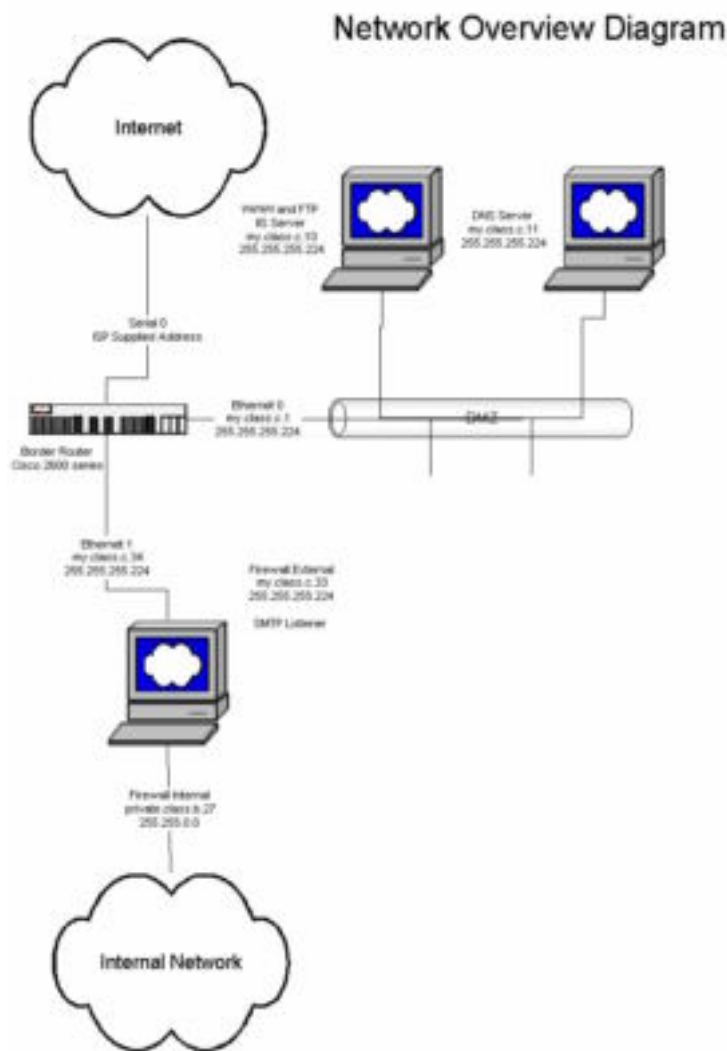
Network Overview Diagram

Internet

WWW and FTP
IIS Server
my class c.10
255.255.255.224

DNS Server
my class c.11
255.255.255.224

Serial 0
ISP Supplied Address

Ethernet 0
my class c.1
255.255.255.224

DMZ

Border Router
Cisco 2600 series

Ethernet 1
my class c.34
255.255.255.224

Firewall External
my class c.33
255.255.255.224

SMTP Listener

Firewall Internal
private class b.27
255.255.0.0

Internal Network